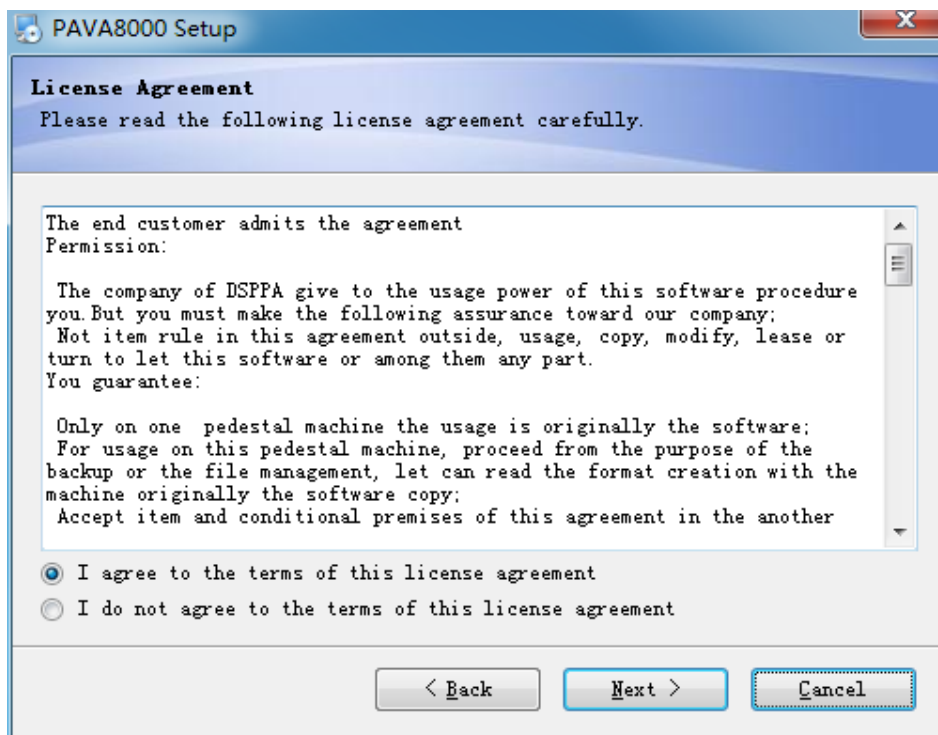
PAVA8000 Setup

License Agreement
Please read the following license agreement carefully.

The end customer admits the agreement
Permission:

The company of DSPPA give to the usage power of this software procedure you.But you must make the following assurance toward our company;
Not item rule in this agreement outside, usage, copy, modify, lease or turn to let this software or among them any part.
You guarantee:

Only on one pedestal machine the usage is originally the software;
For usage on this pedestal machine, proceed from the purpose of the backup or the file management, let can read the format creation with the machine originally the software copy;
Accept item and conditional premises of this agreement in the another

I agree to the terms of this license agreement
I do not agree to the terms of this license agreement

< Back
Next >
Cancel